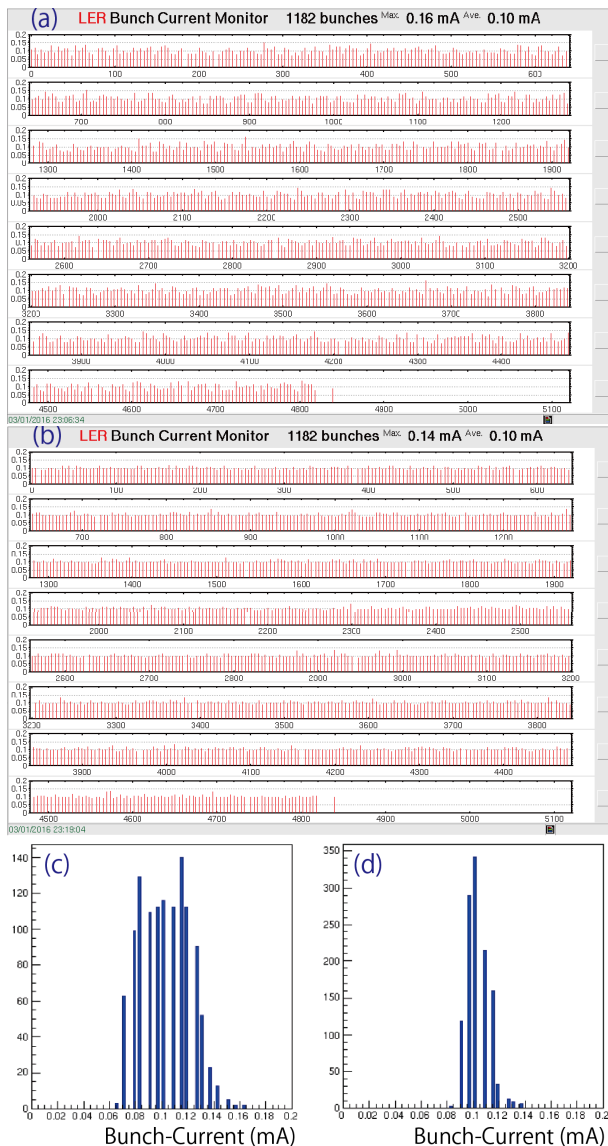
(a) LER Bunch Current Monitor 1182 bunches Max. 0.16 mA Ave. 0.10 mA

0.2 0.15 0.1 0.05
0 100 200 300 400 500 600
700 800 900 1000 1100 1200
1300 1400 1500 1600 1700 1800 1900
2000 2100 2200 2300 2400 2500
2600 2700 2800 2900 3000 3100 3200
3200 3300 3400 3500 3600 3700 3800
3900 4000 4100 4200 4300 4400
4500 4600 4700 4800 4900 5000 5100

03/01/2016 23:06:34

(b) LER Bunch Current Monitor 1182 bunches Max. 0.14 mA Ave. 0.10 mA

0.2 0.15 0.1 0.05
0 100 200 300 400 500 600
700 800 900 1000 1100 1200
1300 1400 1500 1600 1700 1800 1900
2000 2100 2200 2300 2400 2500
2600 2700 2800 2900 3000 3100 3200
3200 3300 3400 3500 3600 3700 3800
3900 4000 4100 4200 4300 4400
4500 4600 4700 4800 4900 5000 5100

03/01/2016 23:19:04

(c)
140 120 100 80 60 40 20 0
0 0.02 0.04 0.06 0.08 0.1 0.12 0.14 0.16 0.18 0.2
Bunch-Current (mA)

(d)
350 300 250 200 150 100 50 0
0 0.02 0.04 0.06 0.08 0.1 0.12 0.14 0.16 0.18 0.2
Bunch-Current (mA)